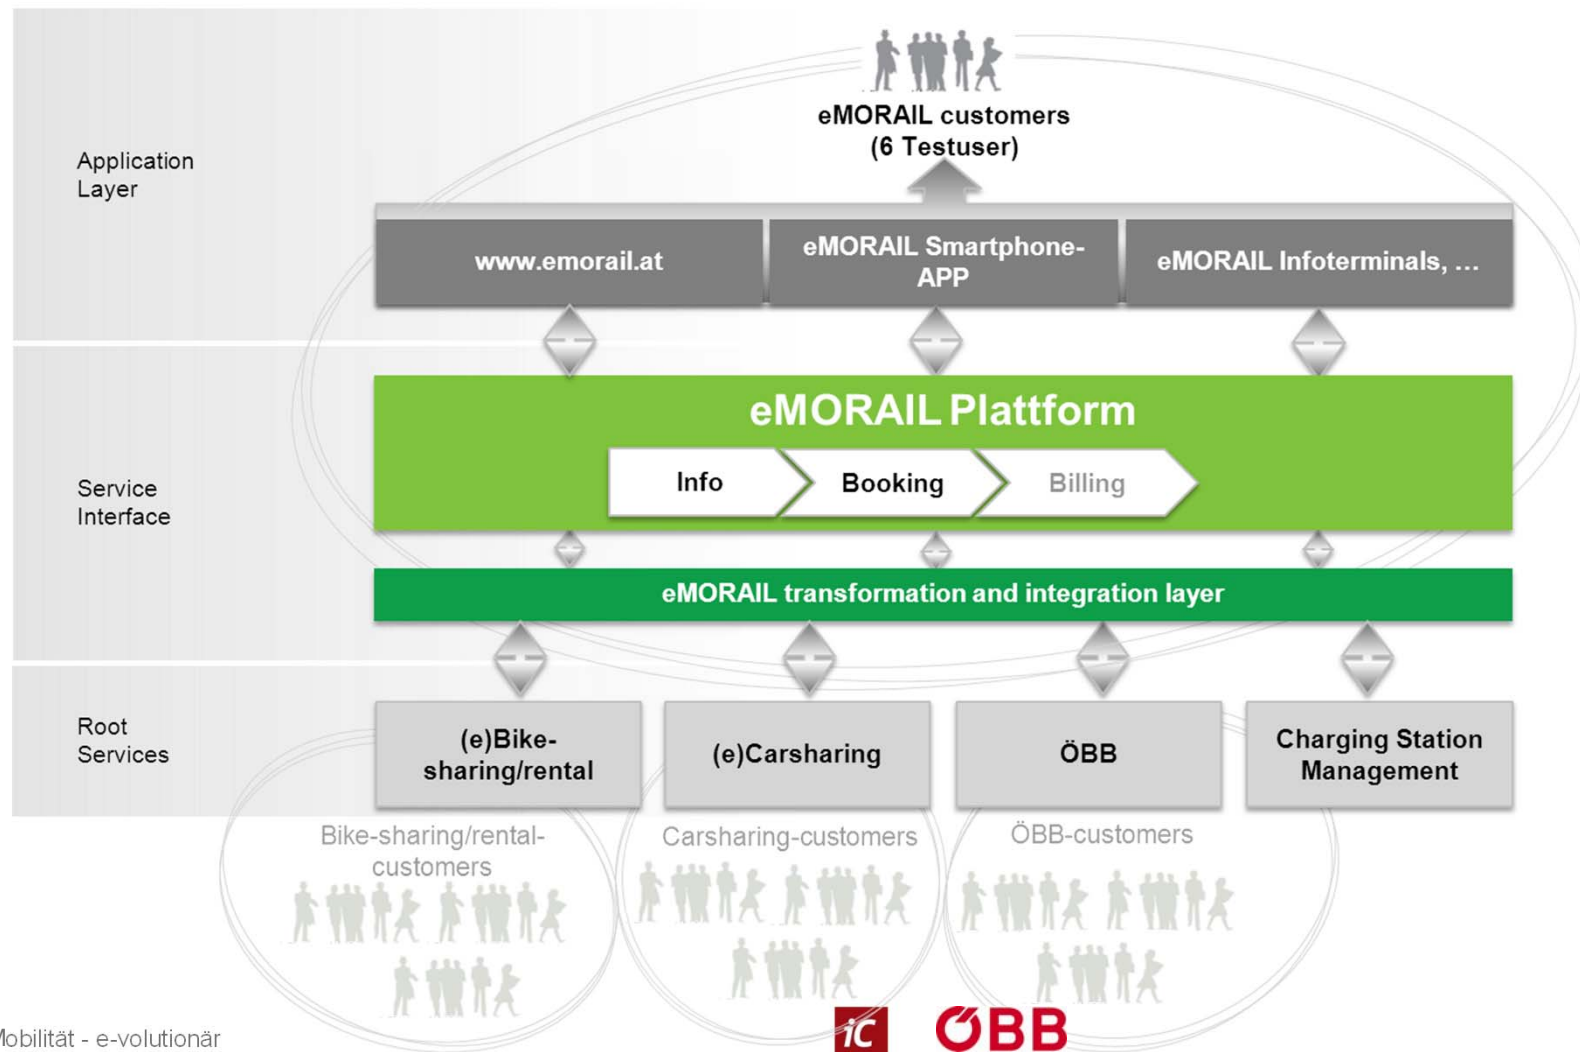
eMORAIL customers
(6 Testuser)

Application Layer

www.emorail.at

eMORAIL Smartphone-APP

eMORAIL Infoterminals, ...

Service Interface

eMORAIL Plattform

Info

Booking

Billing

eMORAIL transformation and integration layer

Root Services

(e)Bike-sharing/rental

(e)Carsharing

ÖBB

Charging Station Management

Bike-sharing/rental-customers

Carsharing-customers

ÖBB-customers

obilität - e-volutionär

iC

ÖBB